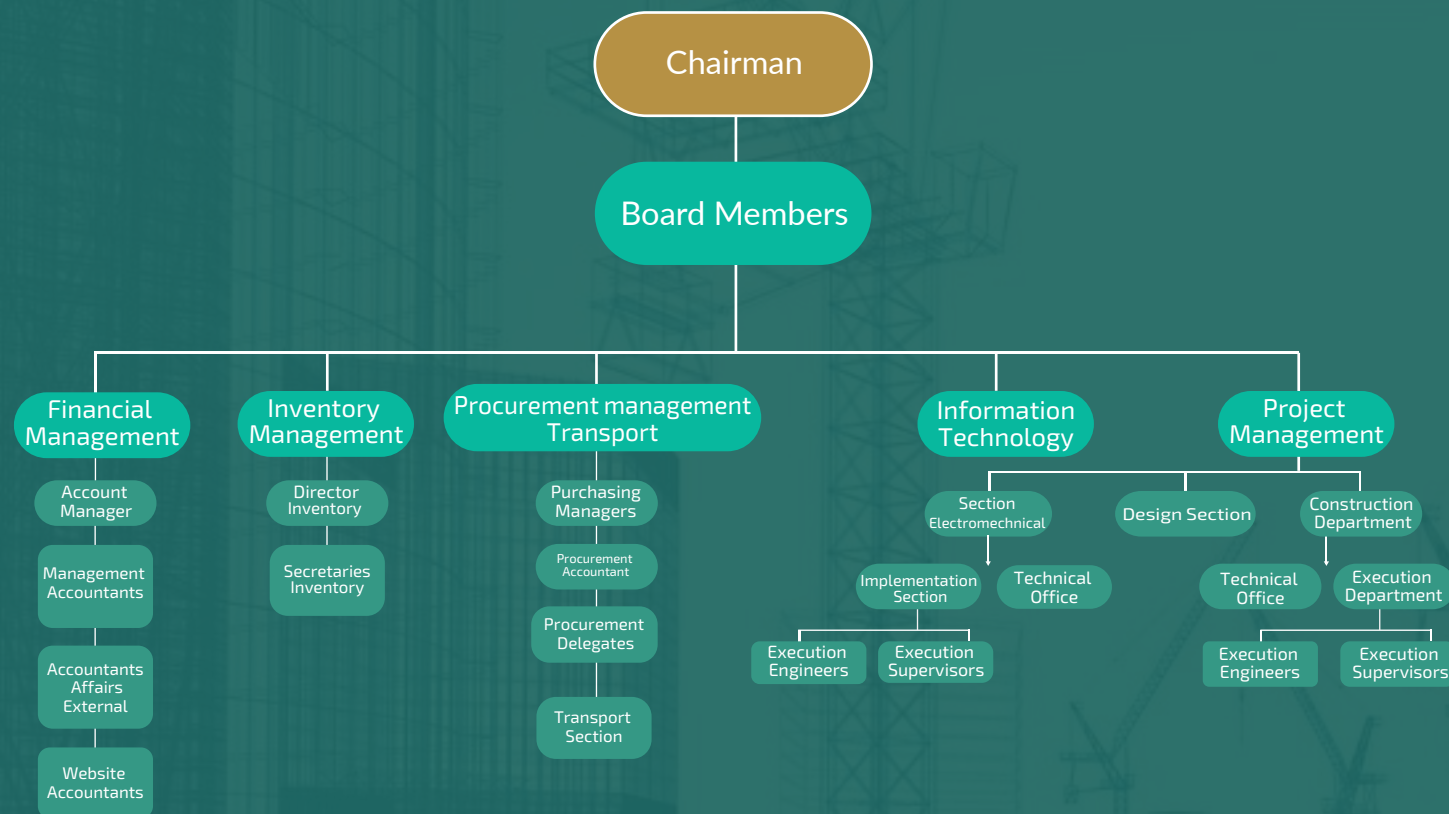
Chairman

Board Members

Financial Management

Account Manager

Management Accountants

Accountants Affairs External

Website Accountants

Inventory Management

Director Inventory

Secretaries Inventory

Procurement management Transport

Purchasing Managers

Procurement Accountant

Procurement Delegates

Transport Section

Information Technology

Project Management

Section Electromechnical

Implementation Section

Technical Office

Execution Engineers

Execution Supervisors

Design Section

Construction Department

Technical Office

Execution Department

Execution Engineers

Execution Supervisors